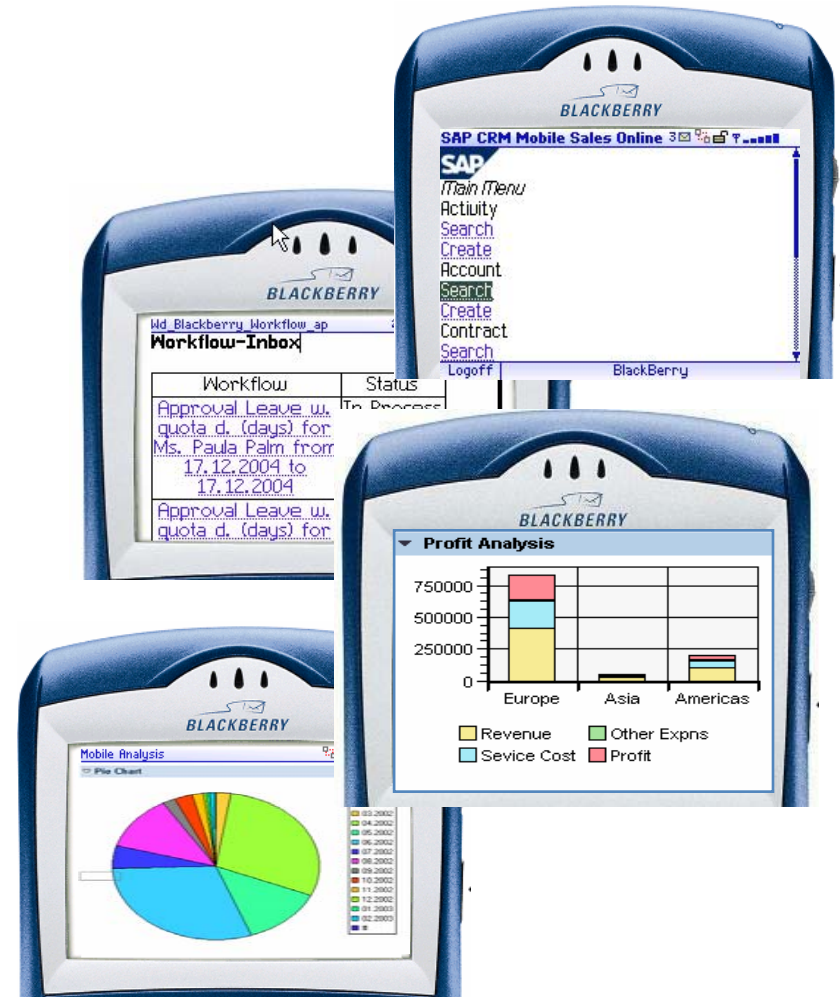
BLACKBERRY

SAP CRM Mobile Sales Online 3

SAP

Main Menu
Activity
Search
Create
Account
Search
Create
Contract
Search

Logoff | BlackBerry

BLACKBERRY

Wd_Blackberry_Workflow_ap
Workflow-Inbox

| Workflow | Status |
|---|---|
| Approval Leave w. quota d. (days) for Ms. Paula Palm from 17.12.2004 to 17.12.2004 | In Process |
| Approval Leave w. quota d. (days) for | |

BLACKBERRY

Profit Analysis

750000
500000
250000
0
Europe
Asia
Americas

Revenue
Other Expns
Sevice Cost
Profit

BLACKBERRY

Mobile Analysis
Pie Chart

03.2002
04.2002
05.2002
06.2002
07.2002
08.2002
09.2002
10.2002
11.2002
12.2002
01.2003
02.2003
#